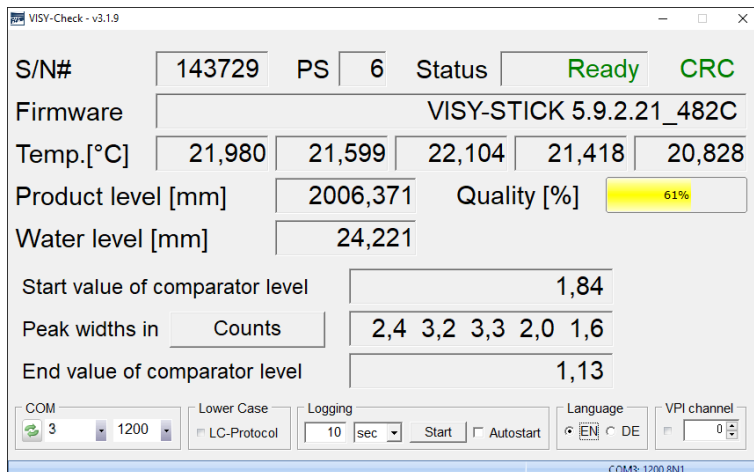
VISY-Check - v3.1.9

S/N# 143729 PS 6 Status Ready CRC

Firmware VISY-STICK 5.9.2.21_482C

Temp.[°C] 21,980 21,599 22,104 21,418 20,828

Product level [mm] 2006,371 Quality [%] 61%

Water level [mm] 24,221

Start value of comparator level 1,84

Peak widths in Counts 2,4 3,2 3,3 2,0 1,6

End value of comparator level 1,13

COM 3 1200

Lower Case LC-Protocol

Logging 10 sec Start Autostart

Language EN DE

VPI channel 0

COM3: 1200,8N1